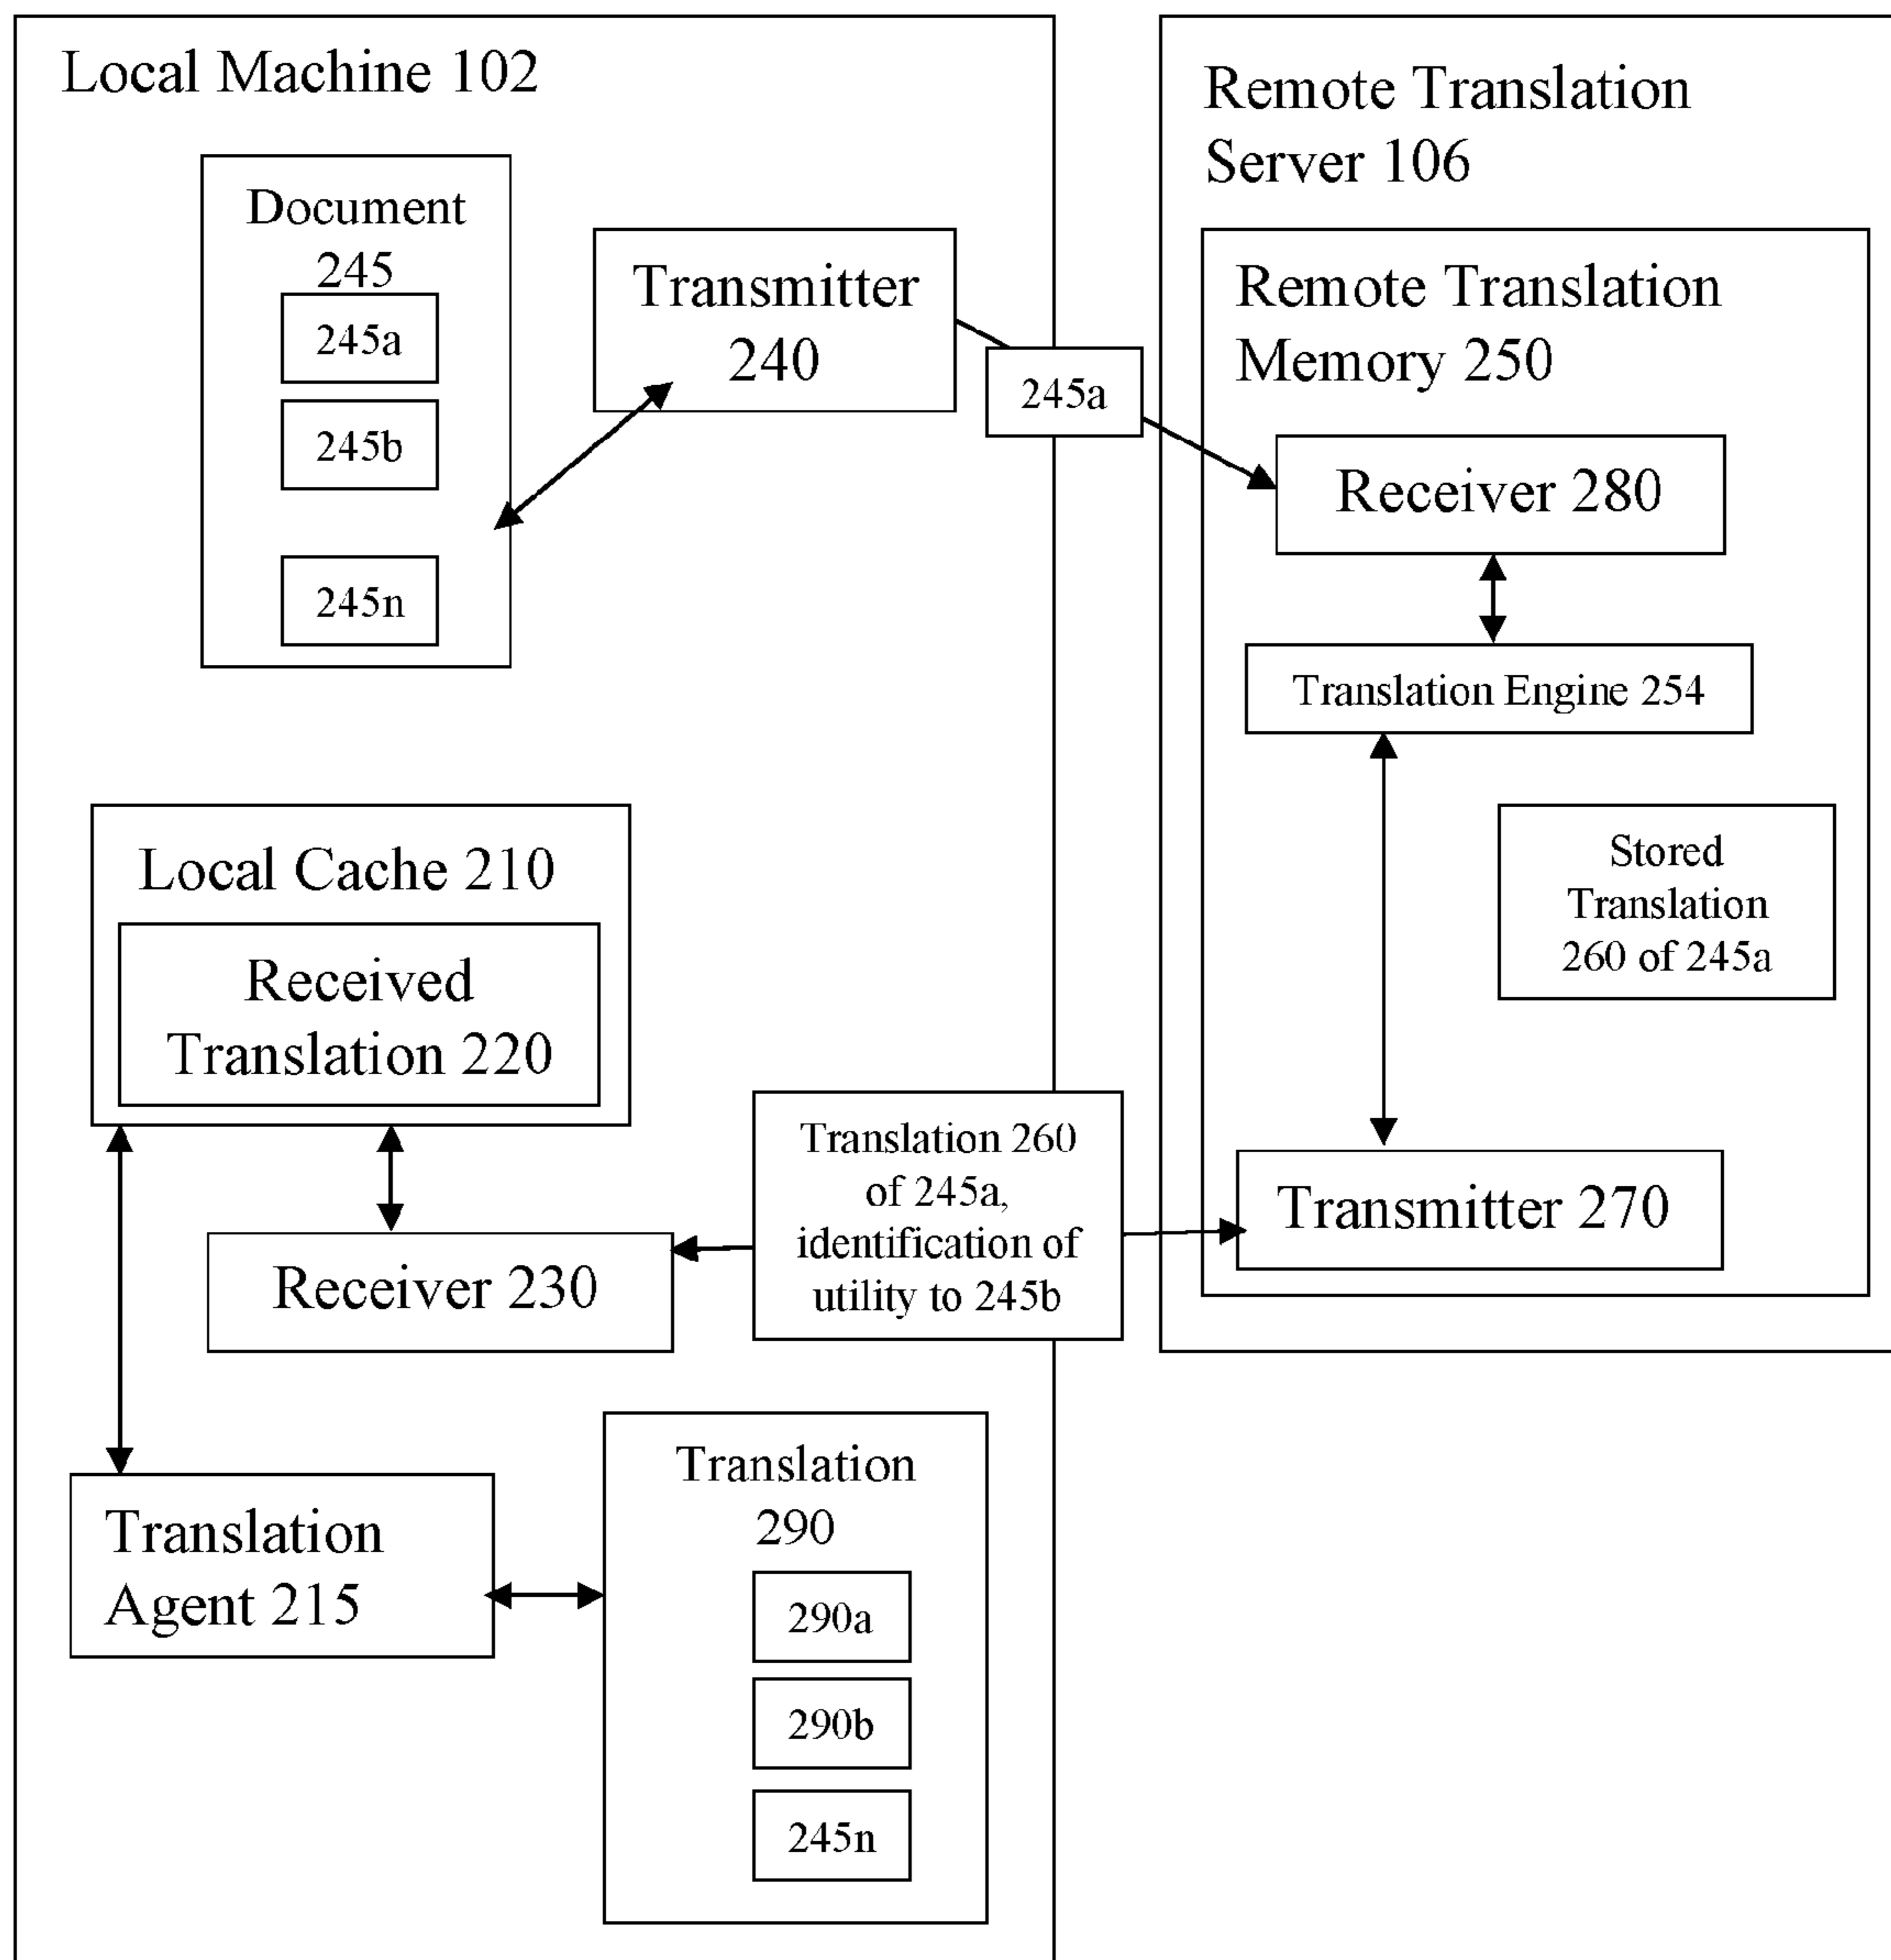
Local Machine 102

Document 245

245a

245b

245n

Transmitter 240

245a

Remote Translation Server 106

Remote Translation Memory 250

Receiver 280

Translation Engine 254

Stored Translation 260 of 245a

Local Cache 210

Received Translation 220

Receiver 230

Translation 260 of 245a, identification of utility to 245b

Transmitter 270

Translation Agent 215

Translation 290

290a

290b

245n